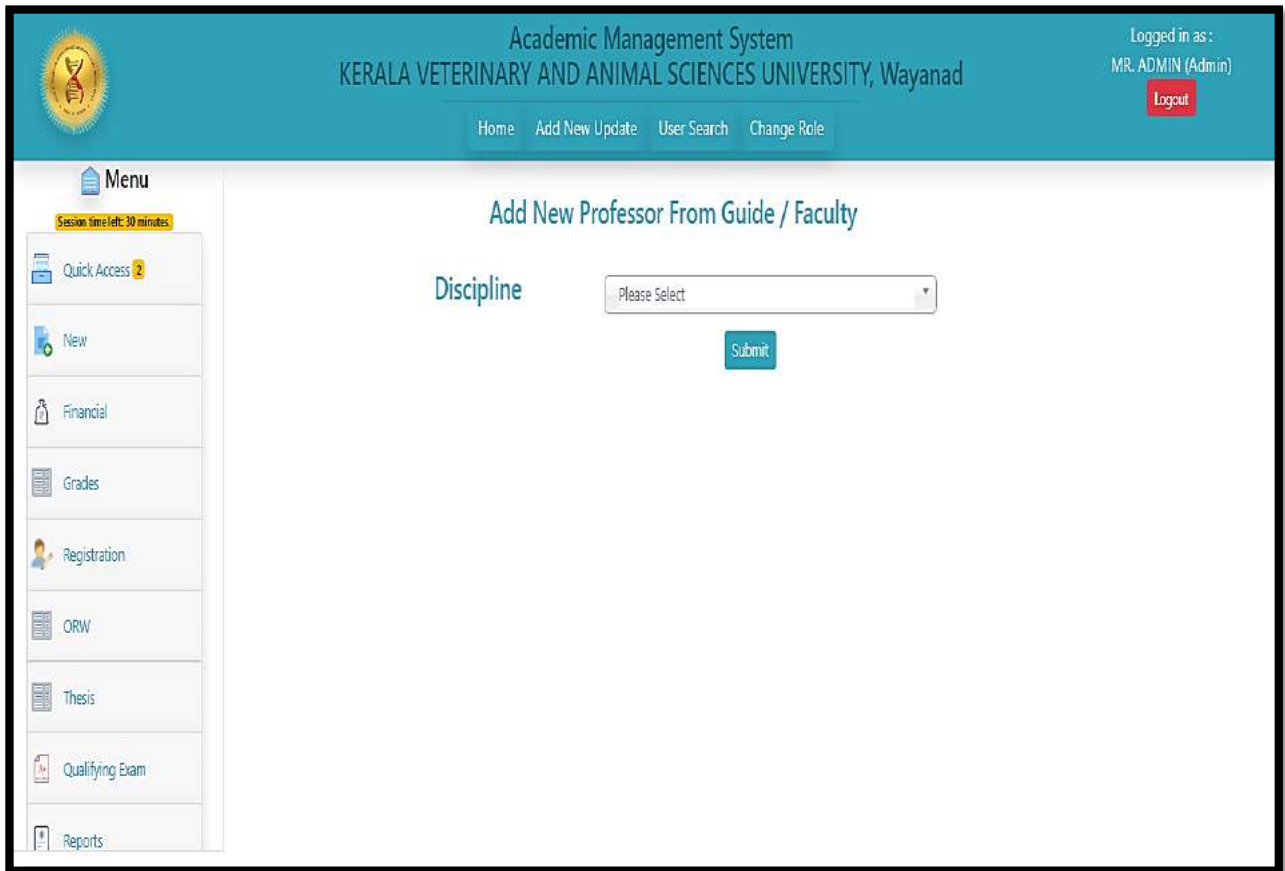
Academic Management System
KERALA VETERINARY AND ANIMAL SCIENCES UNIVERSITY, Wayanad

Logged in as :
MR. ADMIN (Admin)
Logout

Home Add New Update User Search Change Role

Menu
Session time left: 30 minutes.

Quick Access 2
New
Financial
Grades
Registration
ORW
Thesis
Qualifying Exam
Reports

Add New Professor From Guide / Faculty

Discipline
Please Select
Submit